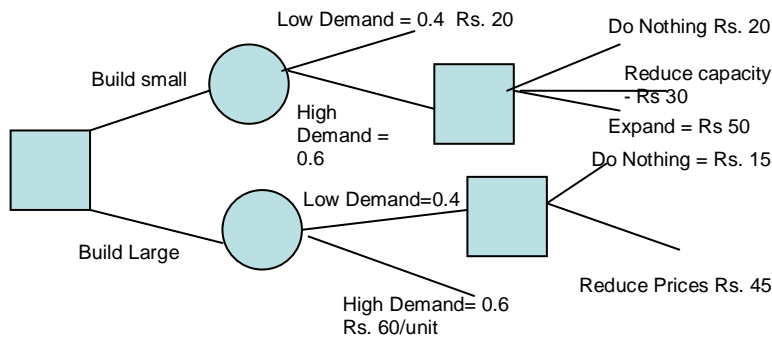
Low Demand = 0.4 Rs. 20

Do Nothing Rs. 20

Build small

Reduce capacity - Rs 30

High Demand = 0.6

Expand = Rs 50

Do Nothing = Rs. 15

Low Demand=0.4

Build Large

Reduce Prices Rs. 45

High Demand= 0.6 Rs. 60/unit